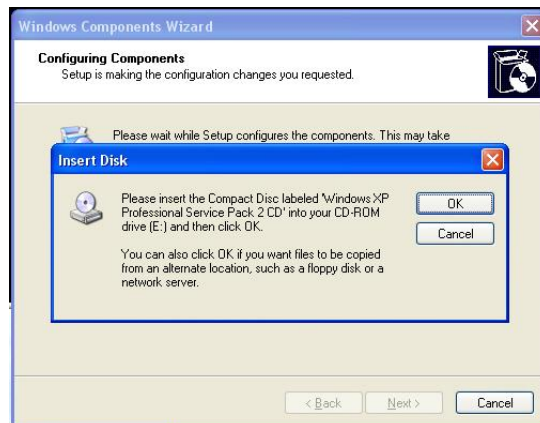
Windows Components Wizard

Configuring Components
Setup is making the configuration changes you requested.

Please wait while Setup configures the components. This may take

Insert Disk

Please insert the Compact Disc labeled 'Windows XP Professional Service Pack 2 CD' into your CD-ROM drive (E:) and then click OK.

You can also click OK if you want files to be copied from an alternate location, such as a floppy disk or a network server.

OK

Cancel

< Back

Next >

Cancel